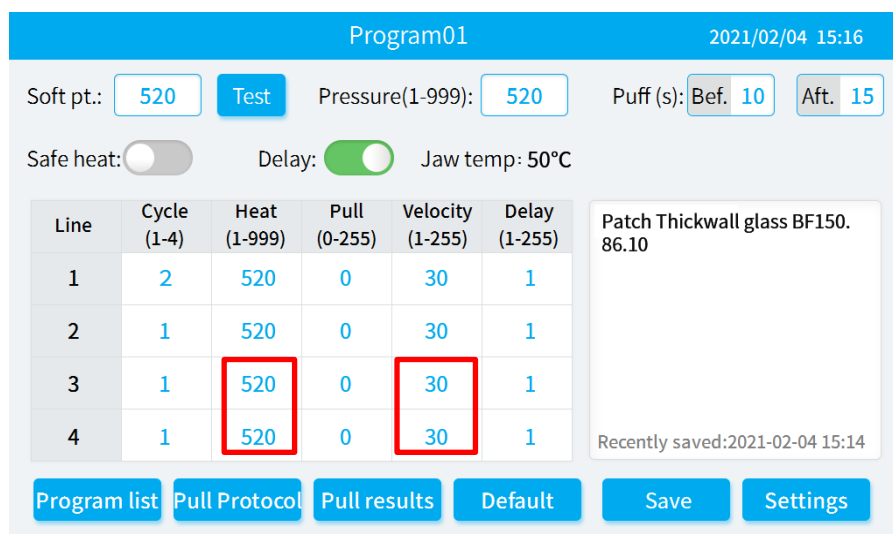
Program01

2021/02/04 15:16

Soft pt.: 520 Test Pressure(1-999): 520 Puff (s): Bef. 10 Aft. 15

Safe heat: Delay: Jaw temp: 50°C

| Line | Cycle (1-4) | Heat (1-999) | Pull (0-255) | Velocity (1-255) | Delay (1-255) |
|---|---|---|---|---|---|
| 1 | 2 | 520 | 0 | 30 | 1 |
| 2 | 1 | 520 | 0 | 30 | 1 |
| 3 | 1 | 520 | 0 | 30 | 1 |
| 4 | 1 | 520 | 0 | 30 | 1 |

Patch Thickwall glass BF150.86.10

Recently saved:2021-02-04 15:14

Program list Pull Protocol Pull results Default Save Settings